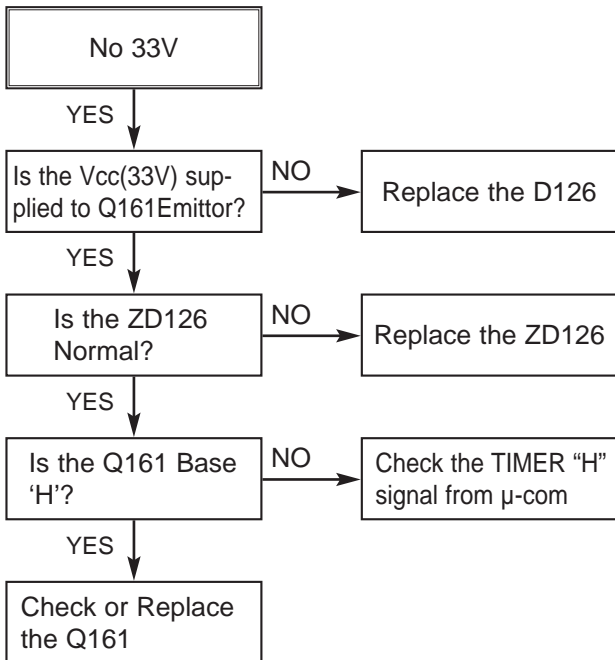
No 33V

YES

Is the Vcc(33V) supplied to Q161Emittor?

NO

Replace the D126

YES

Is the ZD126 Normal?

NO

Replace the ZD126

YES

Is the Q161 Base 'H'?

NO

Check the TIMER "H" signal from µ-com

YES

Check or Replace the Q161